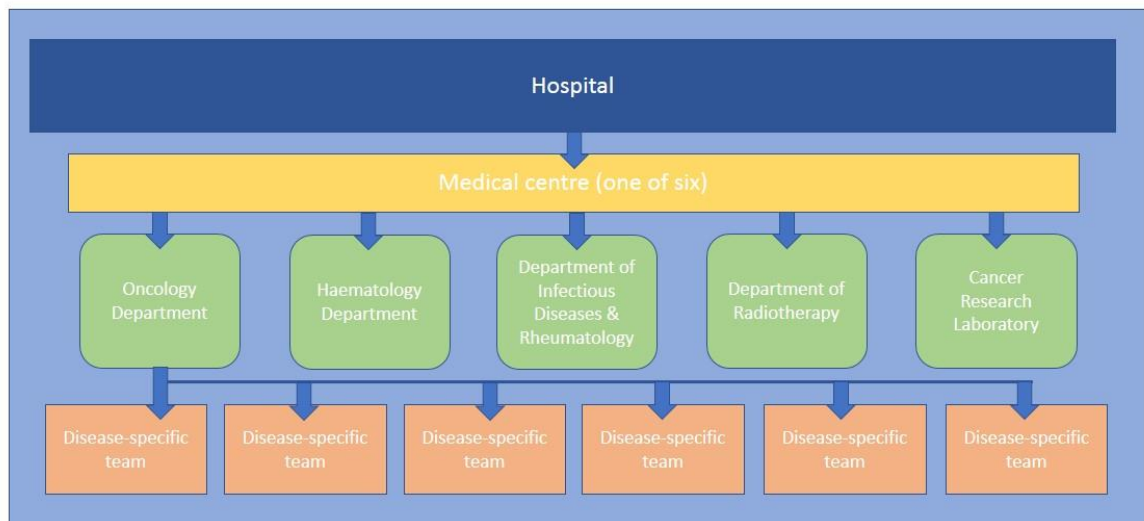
Hospital

Medical centre (one of six)

Oncology Department

Haematology Department

Department of Infectious Diseases & Rheumatology

Department of Radiotherapy

Cancer Research Laboratory

Disease-specific team

Disease-specific team

Disease-specific team

Disease-specific team

Disease-specific team

Disease-specific team